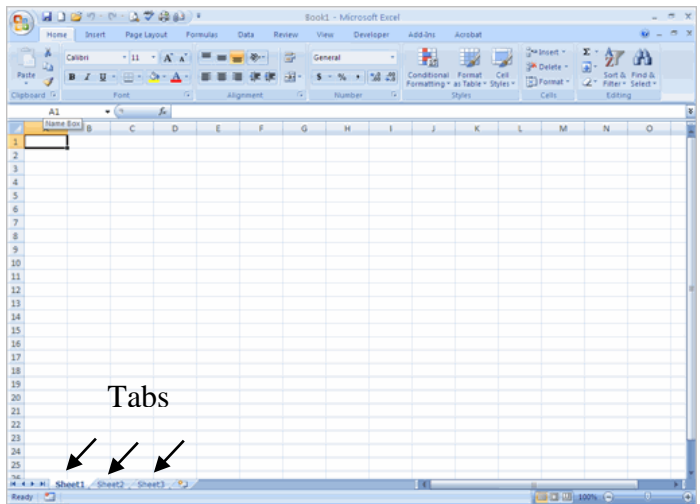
Book1 - Microsoft Excel

Home Insert Page Layout Formulas Data Review View Developer Add-Ins Acrobat

Paste
Clipboard
Calibri 11 A A
B I U
Font
Alignment
General
$ % ,
Number
Conditional Formatting
Format as Table
Cell Styles
Styles
Insert
Delete
Format
Cells
Σ
Sort & Filter
Find & Select
Editing

A1
Name Box
fx

| | A | B | C | D | E | F | G | H | I | J | K | L | M | N | O |
|---|---|---|---|---|---|---|---|---|---|---|---|---|---|---|---|
| 1 | | | | | | | | | | | | | | | |
| 2 | | | | | | | | | | | | | | | |
| 3 | | | | | | | | | | | | | | | |
| 4 | | | | | | | | | | | | | | | |
| 5 | | | | | | | | | | | | | | | |
| 6 | | | | | | | | | | | | | | | |
| 7 | | | | | | | | | | | | | | | |
| 8 | | | | | | | | | | | | | | | |
| 9 | | | | | | | | | | | | | | | |
| 10 | | | | | | | | | | | | | | | |
| 11 | | | | | | | | | | | | | | | |
| 12 | | | | | | | | | | | | | | | |
| 13 | | | | | | | | | | | | | | | |
| 14 | | | | | | | | | | | | | | | |
| 15 | | | | | | | | | | | | | | | |
| 16 | | | | | | | | | | | | | | | |
| 17 | | | | | | | | | | | | | | | |
| 18 | | | | | | | | | | | | | | | |
| 19 | | | | | | | | | | | | | | | |
| 20 | | | | | | | | | | | | | | | |
| 21 | | | | | | | | | | | | | | | |
| 22 | | | | | | | | | | | | | | | |
| 23 | | | | | | | | | | | | | | | |
| 24 | | | | | | | | | | | | | | | |
| 25 | | | | | | | | | | | | | | | |

Tabs

Sheet1 Sheet2 Sheet3

Ready 100%